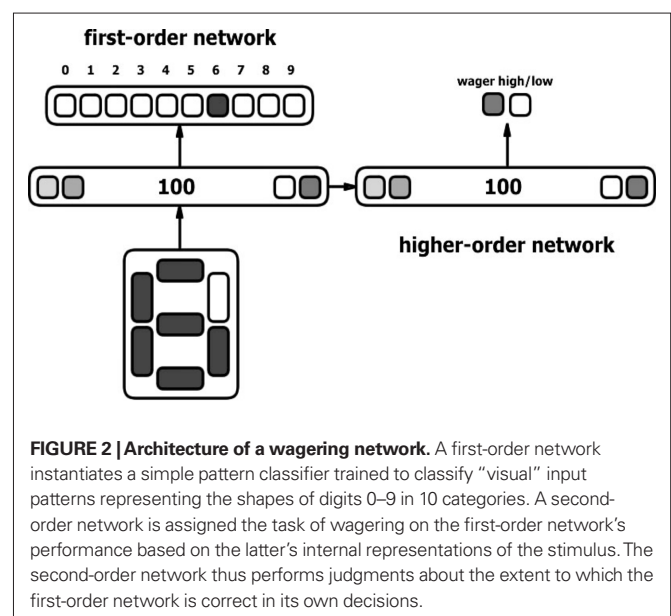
first-order network

0 1 2 3 4 5 6 7 8 9

wager high/low

100

100

higher-order network

**FIGURE 2 | Architecture of a wagering network.** A first-order network instantiates a simple pattern classifier trained to classify "visual" input patterns representing the shapes of digits 0–9 in 10 categories. A second-order network is assigned the task of wagering on the first-order network's performance based on the latter's internal representations of the stimulus. The second-order network thus performs judgments about the extent to which the first-order network is correct in its own decisions.